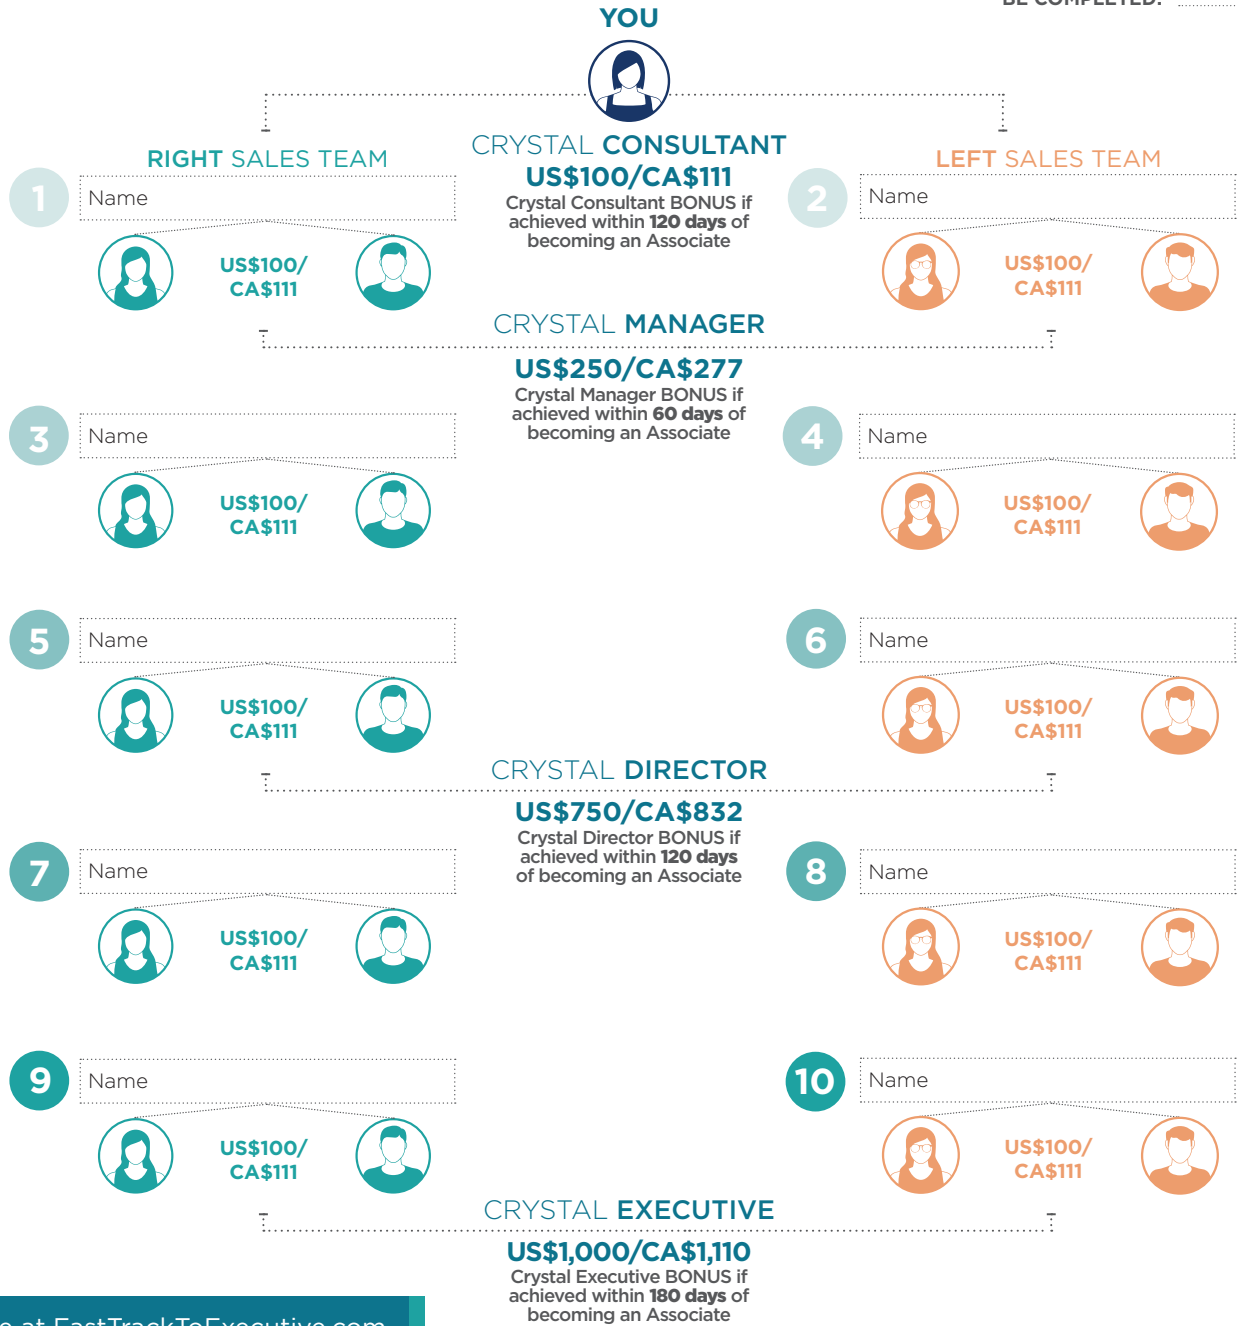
BE COMPLETED:

YOU

RIGHT SALES TEAM

CRYSTAL CONSULTANT
US\$100/CA\$111
Crystal Consultant BONUS if achieved within **120 days** of becoming an Associate

LEFT SALES TEAM

1 Name
US\$100/ CA\$111

2 Name
US\$100/ CA\$111

CRYSTAL MANAGER
US\$250/CA\$277
Crystal Manager BONUS if achieved within **60 days** of becoming an Associate

3 Name
US\$100/ CA\$111

4 Name
US\$100/ CA\$111

5 Name
US\$100/ CA\$111

6 Name
US\$100/ CA\$111

CRYSTAL DIRECTOR
US\$750/CA\$832
Crystal Director BONUS if achieved within **120 days** of becoming an Associate

7 Name
US\$100/ CA\$111

8 Name
US\$100/ CA\$111

9 Name
US\$100/ CA\$111

10 Name
US\$100/ CA\$111

CRYSTAL EXECUTIVE
US\$1,000/CA\$1,110
Crystal Executive BONUS if achieved within **180 days** of becoming an Associate

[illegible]e at FastTrackToExecutive.com